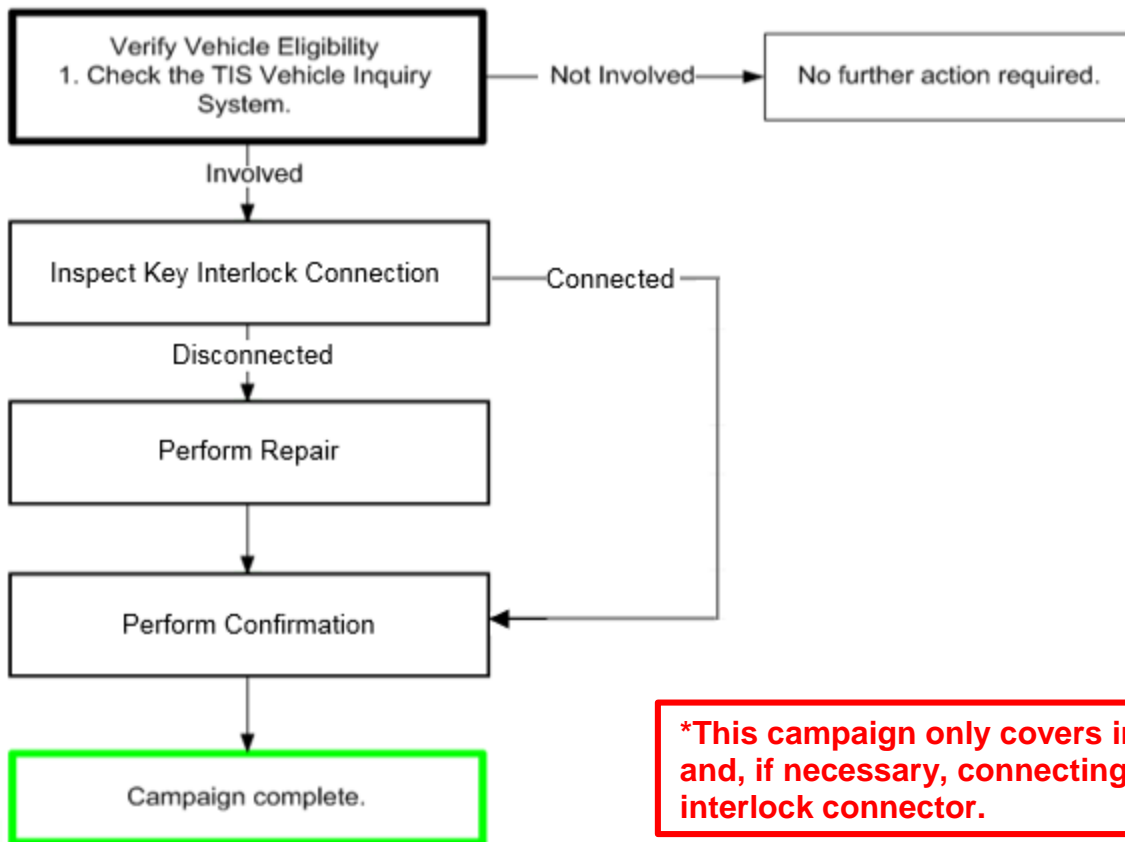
Verify Vehicle Eligibility
1. Check the TIS Vehicle Inquiry System.

Not Involved

No further action required.

Involved

Inspect Key Interlock Connection

Connected

Disconnected

Perform Repair

Perform Confirmation

Campaign complete.

*This campaign only covers i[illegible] and, if necessary, connecting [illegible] interlock connector.